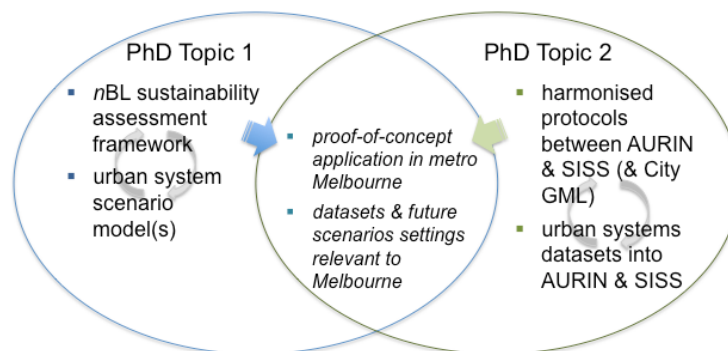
PhD Topic 1

- *n*BL sustainability assessment framework
- urban system scenario model(s)

- *proof-of-concept application in metro Melbourne*
- *datasets & future scenarios settings relevant to Melbourne*

PhD Topic 2

- harmonised protocols between AURIN & SISS (& City GML)
- urban systems datasets into AURIN & SISS